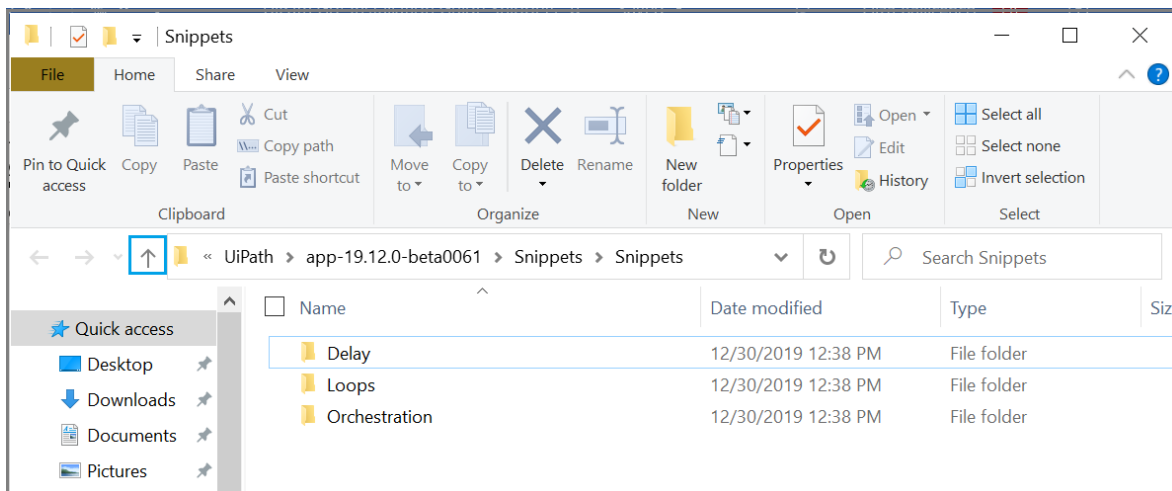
Snippets

File Home Share View

Pin to Quick access
Copy
Paste
Cut
Copy path
Paste shortcut
Clipboard

Move to
Copy to
Delete
Rename
Organize

New folder
New

Properties
Open
Edit
History
Open

Select all
Select none
Invert selection
Select

« UiPath › app-19.12.0-beta0061 › Snippets › Snippets

Search Snippets

Quick access
Desktop
Downloads
Documents
Pictures

| Name | Date modified | Type | Siz |
|---|---|---|---|
| Delay | 12/30/2019 12:38 PM | File folder | |
| Loops | 12/30/2019 12:38 PM | File folder | |
| Orchestration | 12/30/2019 12:38 PM | File folder | |